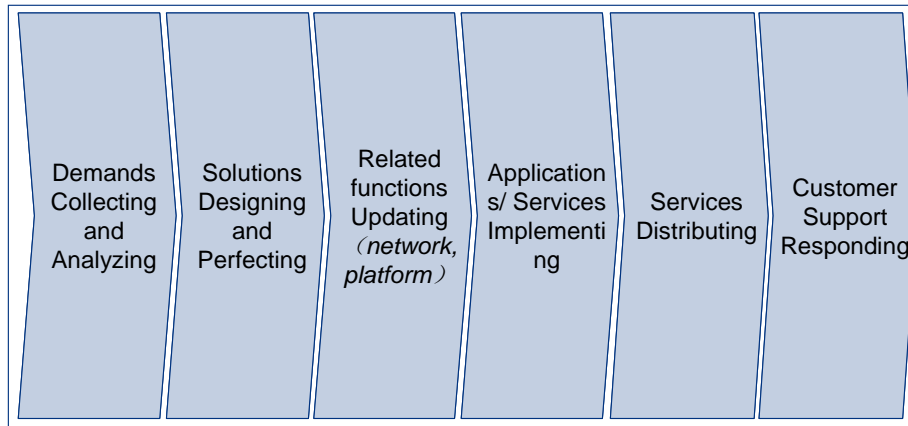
Demands Collecting and Analyzing

Solutions Designing and Perfecting

Related functions Updating （network, platform）

Applications/ Services Implementing

Services Distributing

Customer Support Responding